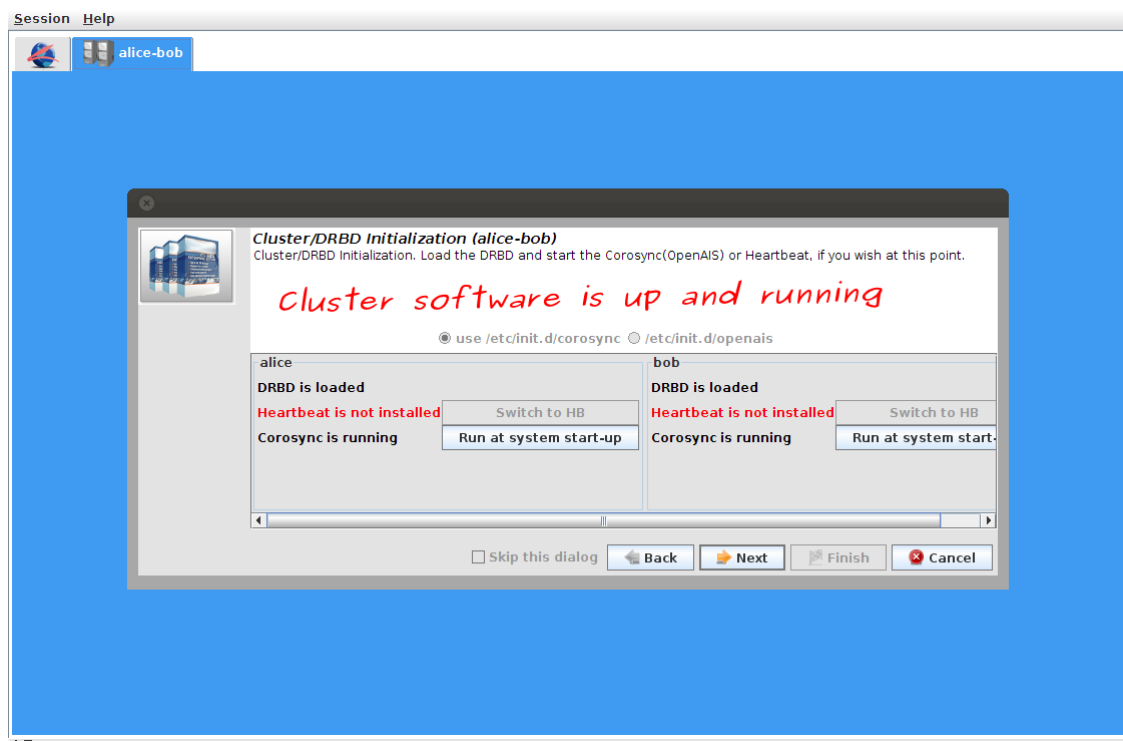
Session Help

alice-bob

Cluster/DRBD Initialization (alice-bob)
Cluster/DRBD Initialization. Load the DRBD and start the Corosync(OpenAIS) or Heartbeat, if you wish at this point.

Cluster software is up and running

use /etc/init.d/corosync /etc/init.d/openais

alice
DRBD is loaded
Heartbeat is not installed Switch to HB
Corosync is running Run at system start-up

bob
DRBD is loaded
Heartbeat is not installed Switch to HB
Corosync is running Run at system start-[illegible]

Skip this dialog Back Next Finish Cancel